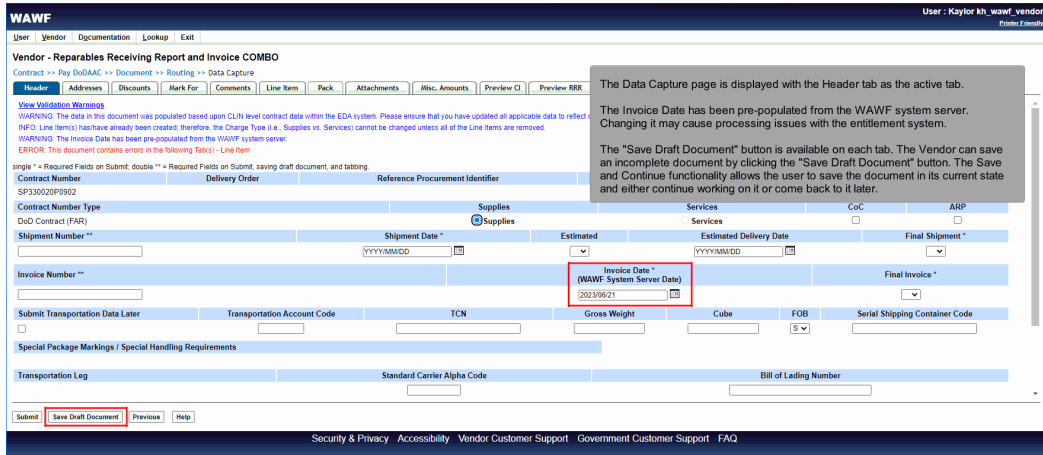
WAWF

User : Kaylor kh_wawf_vendor

Printer Friendly

User Vendor Documentation Lookup Exit

Vendor - Reparables Receiving Report and Invoice COMBO

Contract >> Pay DoDAAC >> Document >> Routing >> Data Capture

Header Addresses Discounts Mark For Comments Line Item Pack Attachments Misc. Amounts Preview CI Preview RRR

View Validation Warnings

WARNING: The data in this document was populated based upon CLIN level contract data within the EDA system. Please ensure that you have updated all applicable data to reflect c

INFO: Line item(s) has/have already been created; therefore, the Charge Type (i.e., Supplies vs. Services) cannot be changed unless all of the Line Items are removed.

WARNING: The Invoice Date has been pre-populated from the WAWF system server.

ERROR: This document contains errors in the following Tab(s) - Line Item

single * = Required Fields on Submit; double ** = Required Fields on Submit, saving draft document, and tabbing.

The Data Capture page is displayed with the Header tab as the active tab.

The Invoice Date has been pre-populated from the WAWF system server. Changing it may cause processing issues with the entitlement system.

The "Save Draft Document" button is available on each tab. The Vendor can save an incomplete document by clicking the "Save Draft Document" button. The Save and Continue functionality allows the user to save the document in its current state and either continue working on it or come back to it later.

| Contract Number | Delivery Order | Reference Procurement Identifier |
|---|---|---|
| SP330020P0902 | | |

| Contract Number Type | Supplies | Services | CoC | ARP |
|---|---|---|---|---|
| DoD Contract (FAR) | Supplies | Services | | |

| Shipment Number ** | Shipment Date * | Estimated | Estimated Delivery Date | Final Shipment * |
|---|---|---|---|---|
| | YYYY/MM/DD | | YYYY/MM/DD | |

| Invoice Number ** | Invoice Date * (WAWF System Server Date) | Final Invoice * |
|---|---|---|
| | 2023/06/21 | |

| Submit Transportation Data Later | Transportation Account Code | TCN | Gross Weight | Cube | FOB | Serial Shipping Container Code |
|---|---|---|---|---|---|---|
| | | | | | S | |

Special Package Markings / Special Handling Requirements

| Transportation Leg | Standard Carrier Alpha Code | Bill of Lading Number |
|---|---|---|
| | | |

Submit Save Draft Document Previous Help

Security & Privacy Accessibility Vendor Customer Support Government Customer Support FAQ